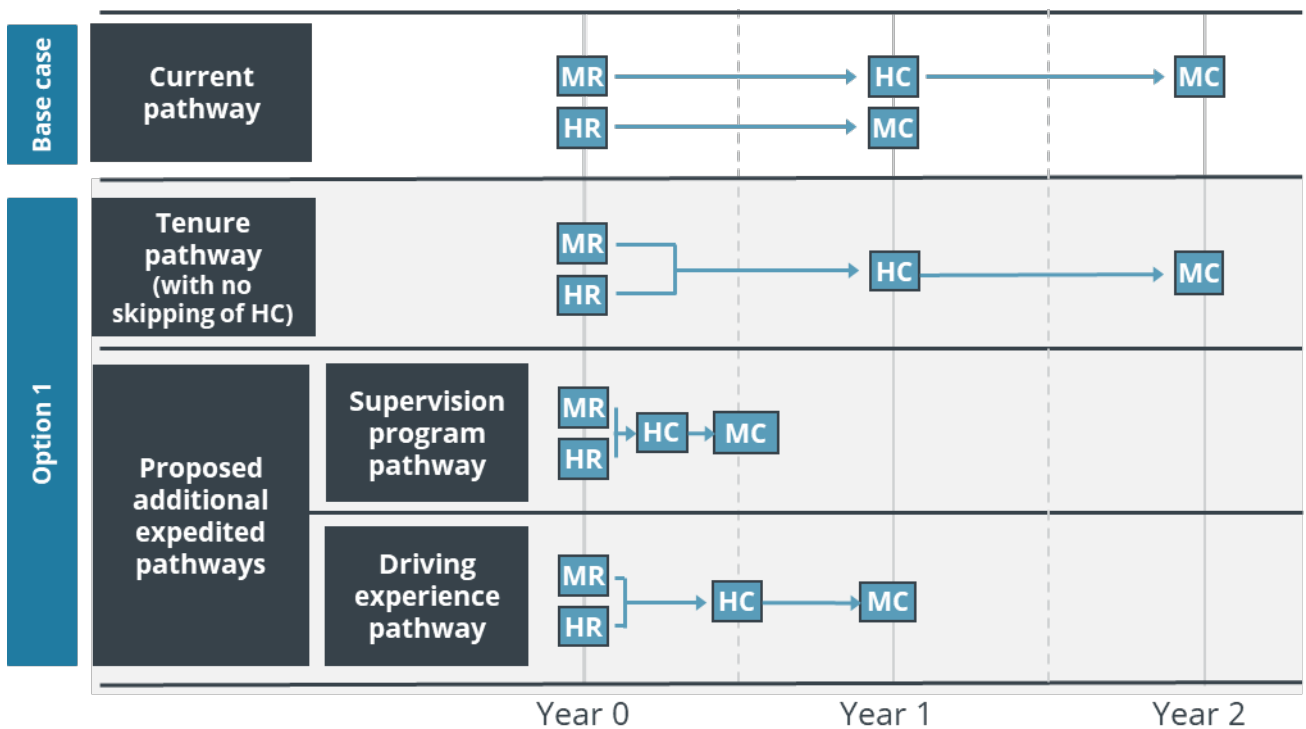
Base case

Current pathway

MR HC MC
HR MC

Option 1

Tenure pathway (with no skipping of HC)

MR
HR
HC MC

Proposed additional expedited pathways

Supervision program pathway

MR
HR
HC MC

Driving experience pathway

MR
HR
HC MC

Year 0 Year 1 Year 2